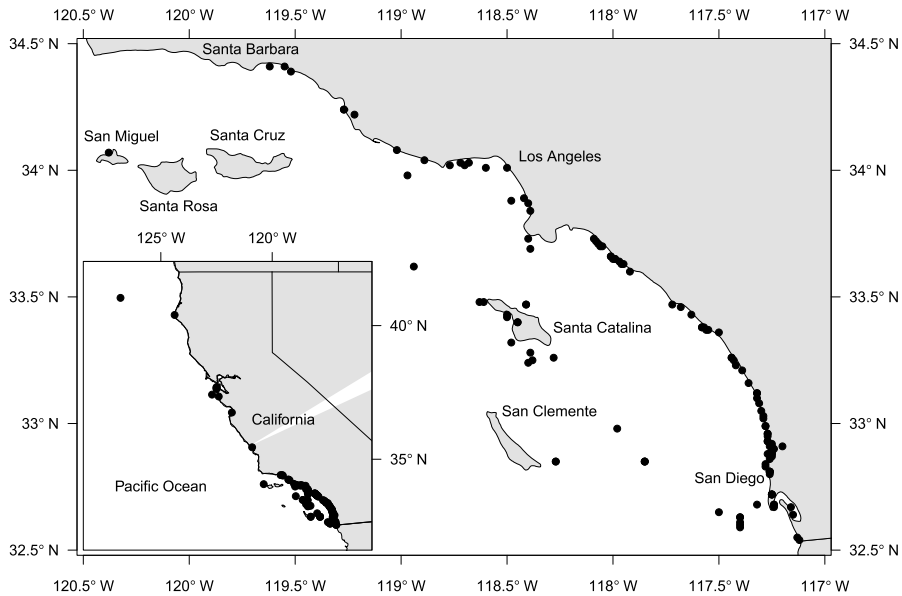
120.5° W 120° W 119.5° W 119° W 118.5° W 118° W 117.5° W 117° W

34.5° N
34° N
33.5° N
33° N
32.5° N

34.5° N
34° N
33.5° N
33° N
32.5° N

Santa Barbara
San Miguel
Santa Cruz
Santa Rosa
Los Angeles
Santa Catalina
San Clemente
San Diego

125° W 120° W
40° N
35° N
California
Pacific Ocean

120.5° W 120° W 119.5° W 119° W 118.5° W 118° W 117.5° W 117° W